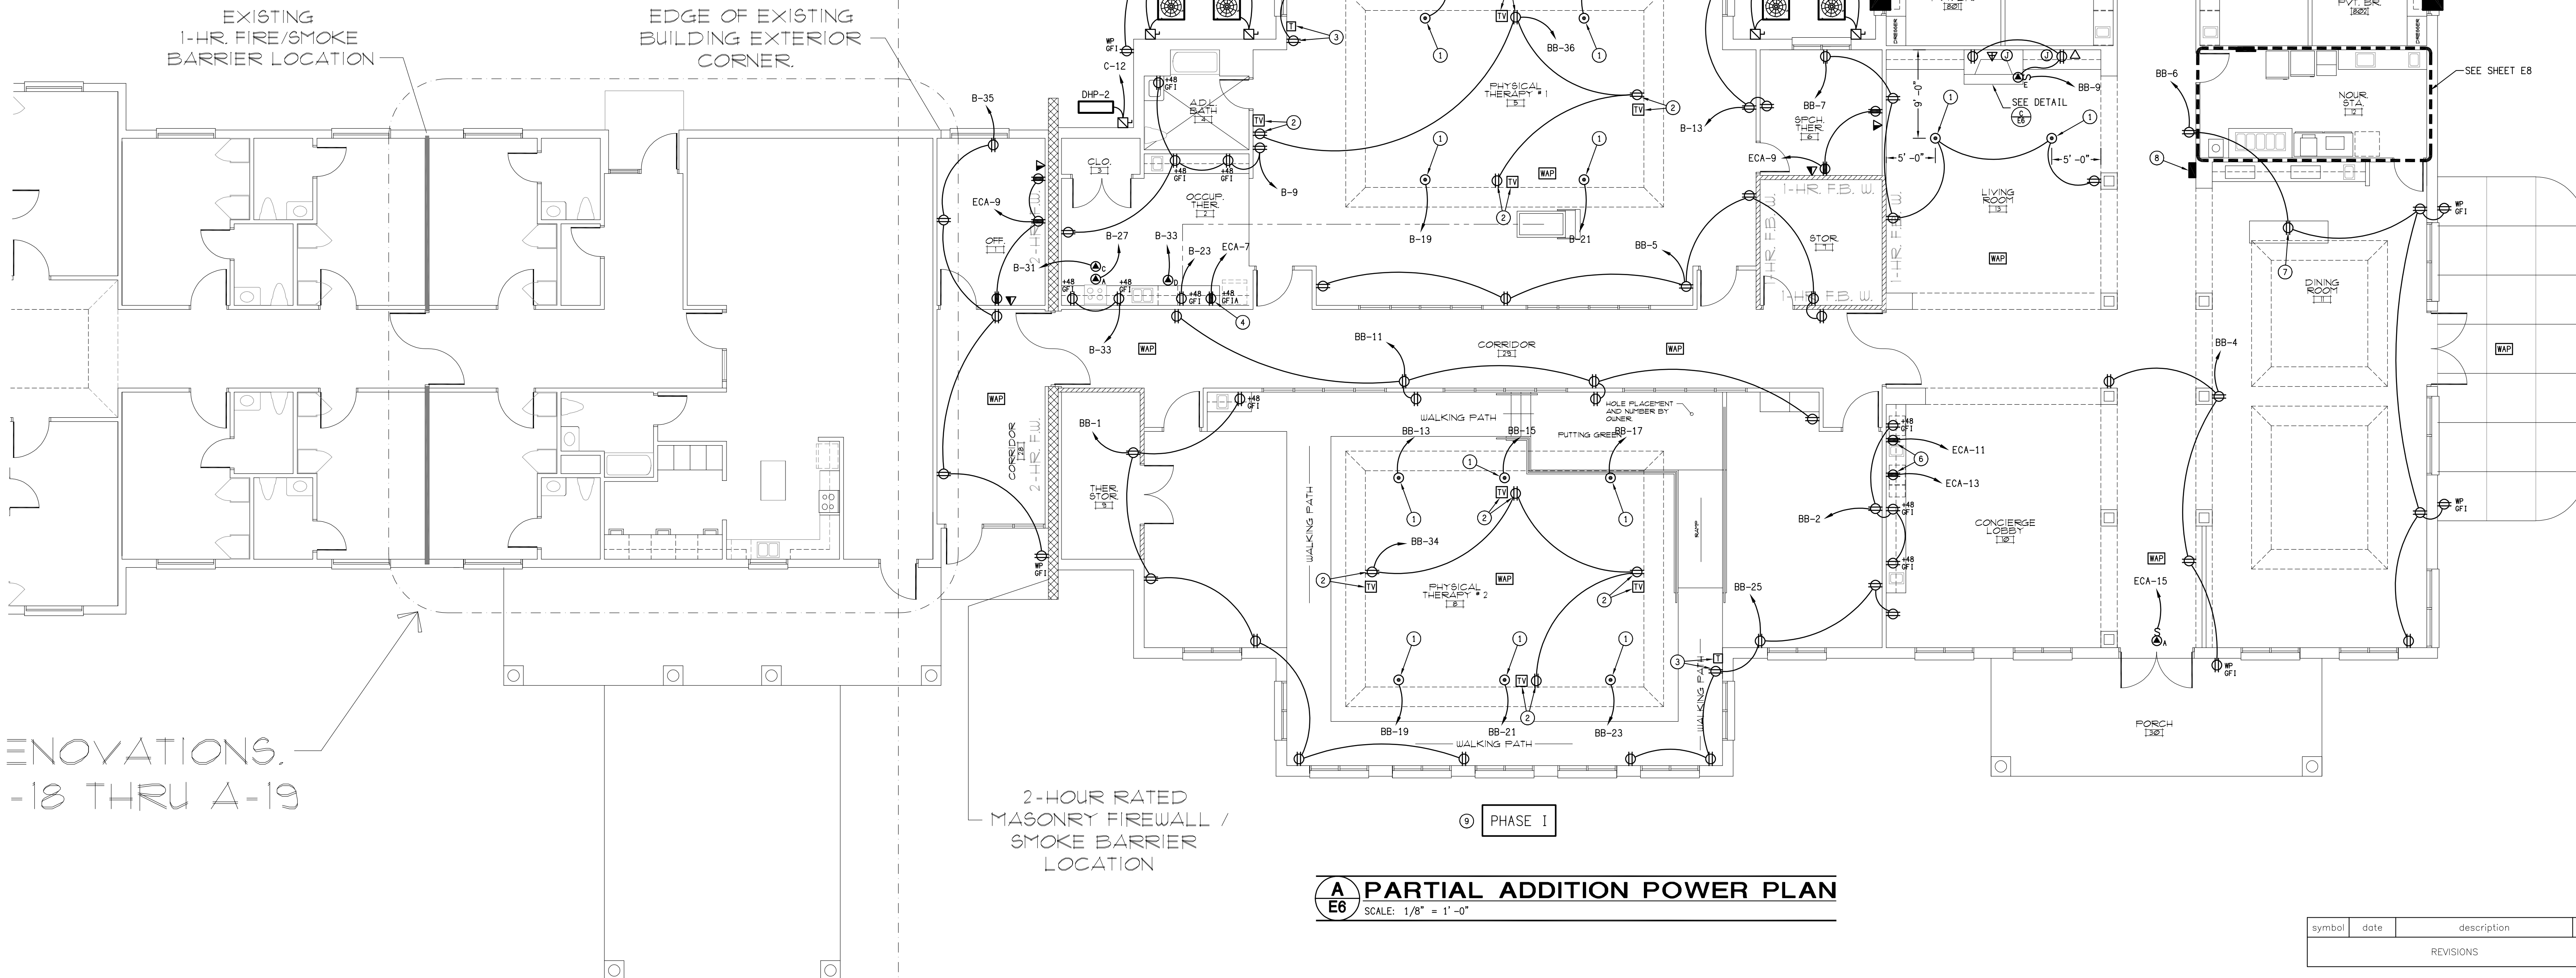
EXISTING
1-HR. FIRE/SMOKE
BARRIER LOCATION

EDGE OF EXISTING
BUILDING EXTERIOR
CORNER.

ENOVATIONS.
-18 THRU A-19

2-HOUR RATED
MASONRY FIREWALL /
SMOKE BARRIER
LOCATION

WP GFI
C-12
DHP-2
B-35
+48 GFI
ADA BATH
CLO.
+48 GFI
+48 GFI
OCCUP. THER.
B-9
ECA-9
OFF.
B-27
B-33
B-23
ECA-7
B-31
+48 GFI
+48 GFI
+48 GFI
+48 GFIA
B-33
WAP
TV
PHYSICAL THERAPY #1
BB-36
B-19
B-21
WAP
TV
BB-7
SPCH. THER.
B-13
ECA-9
1-HR. F.B.W.
STOR
BB-5
SEE DETAIL
A E6
BB-9
LIVING ROOM
WAP
5'-0"
5'-0"
9'-0"
BB-6
SEE SHEET E8
NOUR. STA.
DINING ROOM
WP GFI
WP GFI
WAP
BB-4
CORRIDOR
BB-11
WAP
WAP
CORRIDOR
2-HR. F.W.
BB-1
THER. STOR.
+48 GFI
WALKING PATH
HOLE PLACEMENT AND NUMBER BY OWNER
BB-13
BB-15
PUTTING GREEN
BB-17
WALKING PATH
BB-34
PHYSICAL THERAPY #2
WAP
TV
BB-19
BB-21
BB-23
WALKING PATH
WALKING PATH
WP GFI
+48 GFI
ECA-11
ECA-13
BB-2
+48 GFI
+48 GFI
CONCIERGE LOBBY
BB-25
WAP
ECA-15
WP GFI
PORCH

PHASE I

A E6 PARTIAL ADDITION POWER PLAN
SCALE: 1/8" = 1'-0"

| symbol | date | description |
|---|---|---|
| REVISIONS | | |